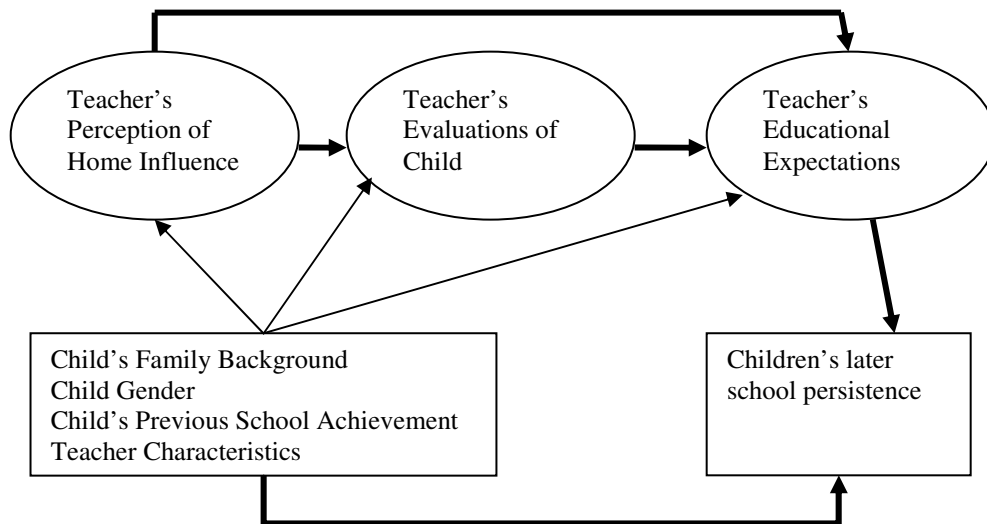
Teacher's Perception of Home Influence

Teacher's Evaluations of Child

Teacher's Educational Expectations

Child's Family Background
Child Gender
Child's Previous School Achievement
Teacher Characteristics

Children's later school persistence